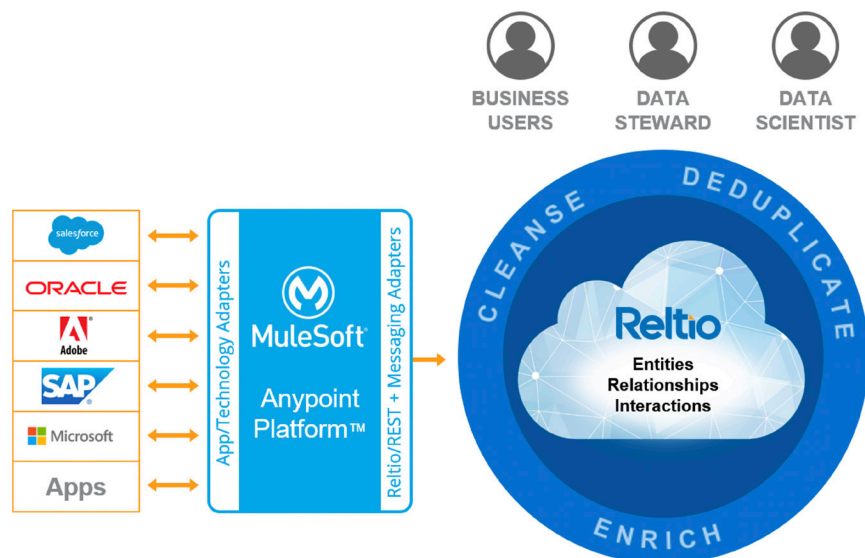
BUSINESS USERS

DATA STEWARD

DATA SCIENTIST

salesforce

ORACLE

Adobe

SAP

Microsoft

Apps

App/Technology Adapters

MuleSoft

Anypoint Platform™

Reltio/REST + Messaging Adapters

CLEANSE

DEDUPLICATE

ENRICH

Reltio

Entities
Relationships
Interactions